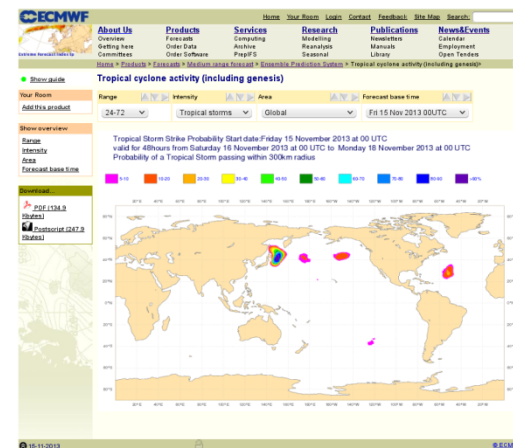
ECMWF

Home Your Room Login Contact Feedback Site Map Search

About Us
Overview
Getting here
Committees

Products
Forecasts
Order Data
Order Software

Services
Computing
Archive
PrepIFS

Research
Modelling
Reanalysis
Seasonal

Publications
Newsletters
Manuals
Library

News&Events
Calendar
Employment
Open Tenders

Home > Products > Forecasts > Medium range forecast > Ensemble Prediction System > Tropical cyclone activity (including genesis)

Show guide

Your Room
Add this product

Show overview
Range
Intensity
Area
Forecast base time

Download...
PDF (134.9 Kbytes)
Postscript (247.9 Kbytes)

Tropical cyclone activity (including genesis)

| Range | Intensity | Area | Forecast base time |
|---|---|---|---|
| 24-72 | Tropical storms | Global | Fri 15 Nov 2013 00UTC |

Tropical Storm Strike Probability Start date:Friday 15 November 2013 at 00 UTC
valid for 48hours from Saturday 16 November 2013 at 00 UTC to Monday 18 November 2013 at 00 UTC
Probability of a Tropical Storm passing within 300km radius

5-10 10-20 20-30 30-40 40-50 50-60 60-70 70-80 80-90 >90%

15-11-2013

© ECMWF